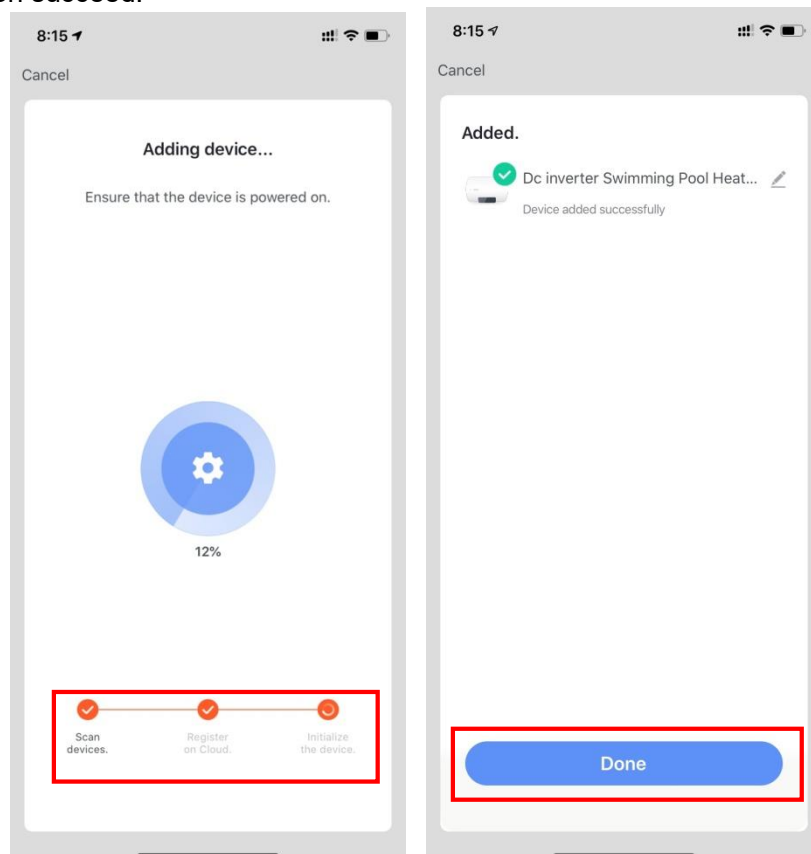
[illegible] succeed.

8:15

Cancel

Adding device...

Ensure that the device is powered on.

12%

Scan devices.

Register on Cloud.

Initialize the device.

8:15

Cancel

Added.

Dc inverter Swimming Pool Heat...

Device added successfully

Done